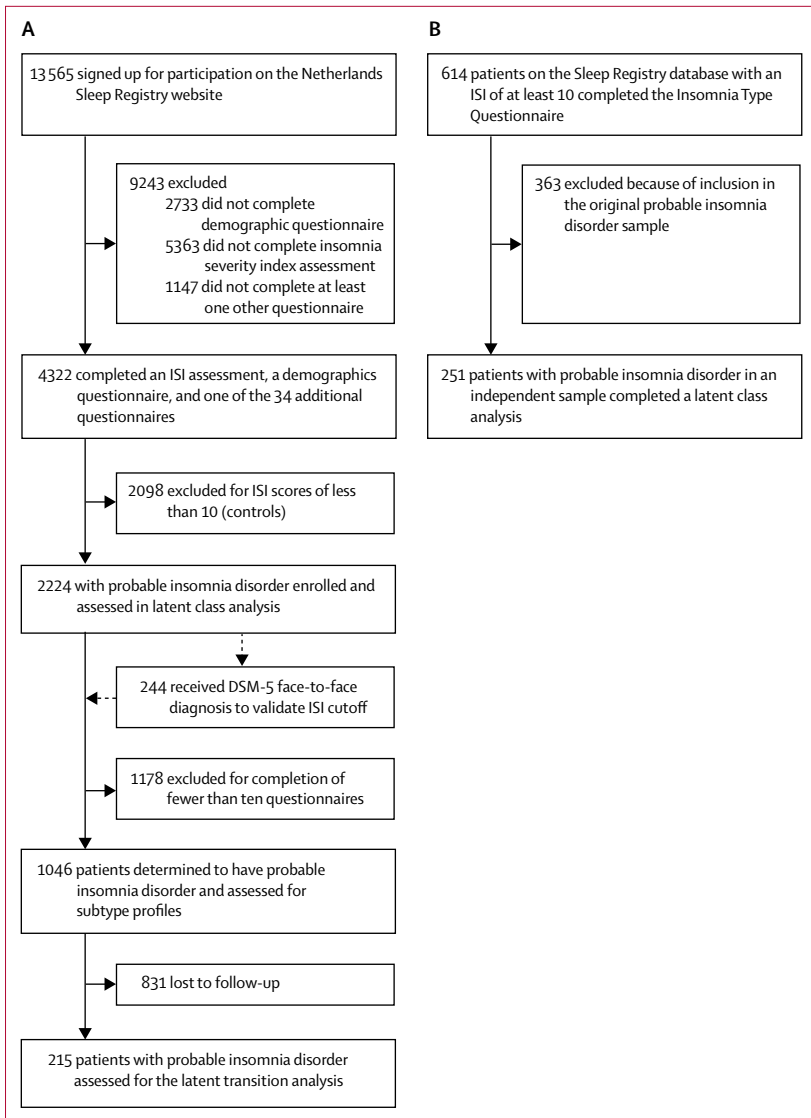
A

13 565 signed up for participation on the Netherlands Sleep Registry website

9243 excluded
2733 did not complete demographic questionnaire
5363 did not complete insomnia severity index assessment
1147 did not complete at least one other questionnaire

4322 completed an ISI assessment, a demographics questionnaire, and one of the 34 additional questionnaires

2098 excluded for ISI scores of less than 10 (controls)

2224 with probable insomnia disorder enrolled and assessed in latent class analysis

244 received DSM-5 face-to-face diagnosis to validate ISI cutoff

1178 excluded for completion of fewer than ten questionnaires

1046 patients determined to have probable insomnia disorder and assessed for subtype profiles

831 lost to follow-up

215 patients with probable insomnia disorder assessed for the latent transition analysis

B

614 patients on the Sleep Registry database with an ISI of at least 10 completed the Insomnia Type Questionnaire

363 excluded because of inclusion in the original probable insomnia disorder sample

251 patients with probable insomnia disorder in an independent sample completed a latent class analysis